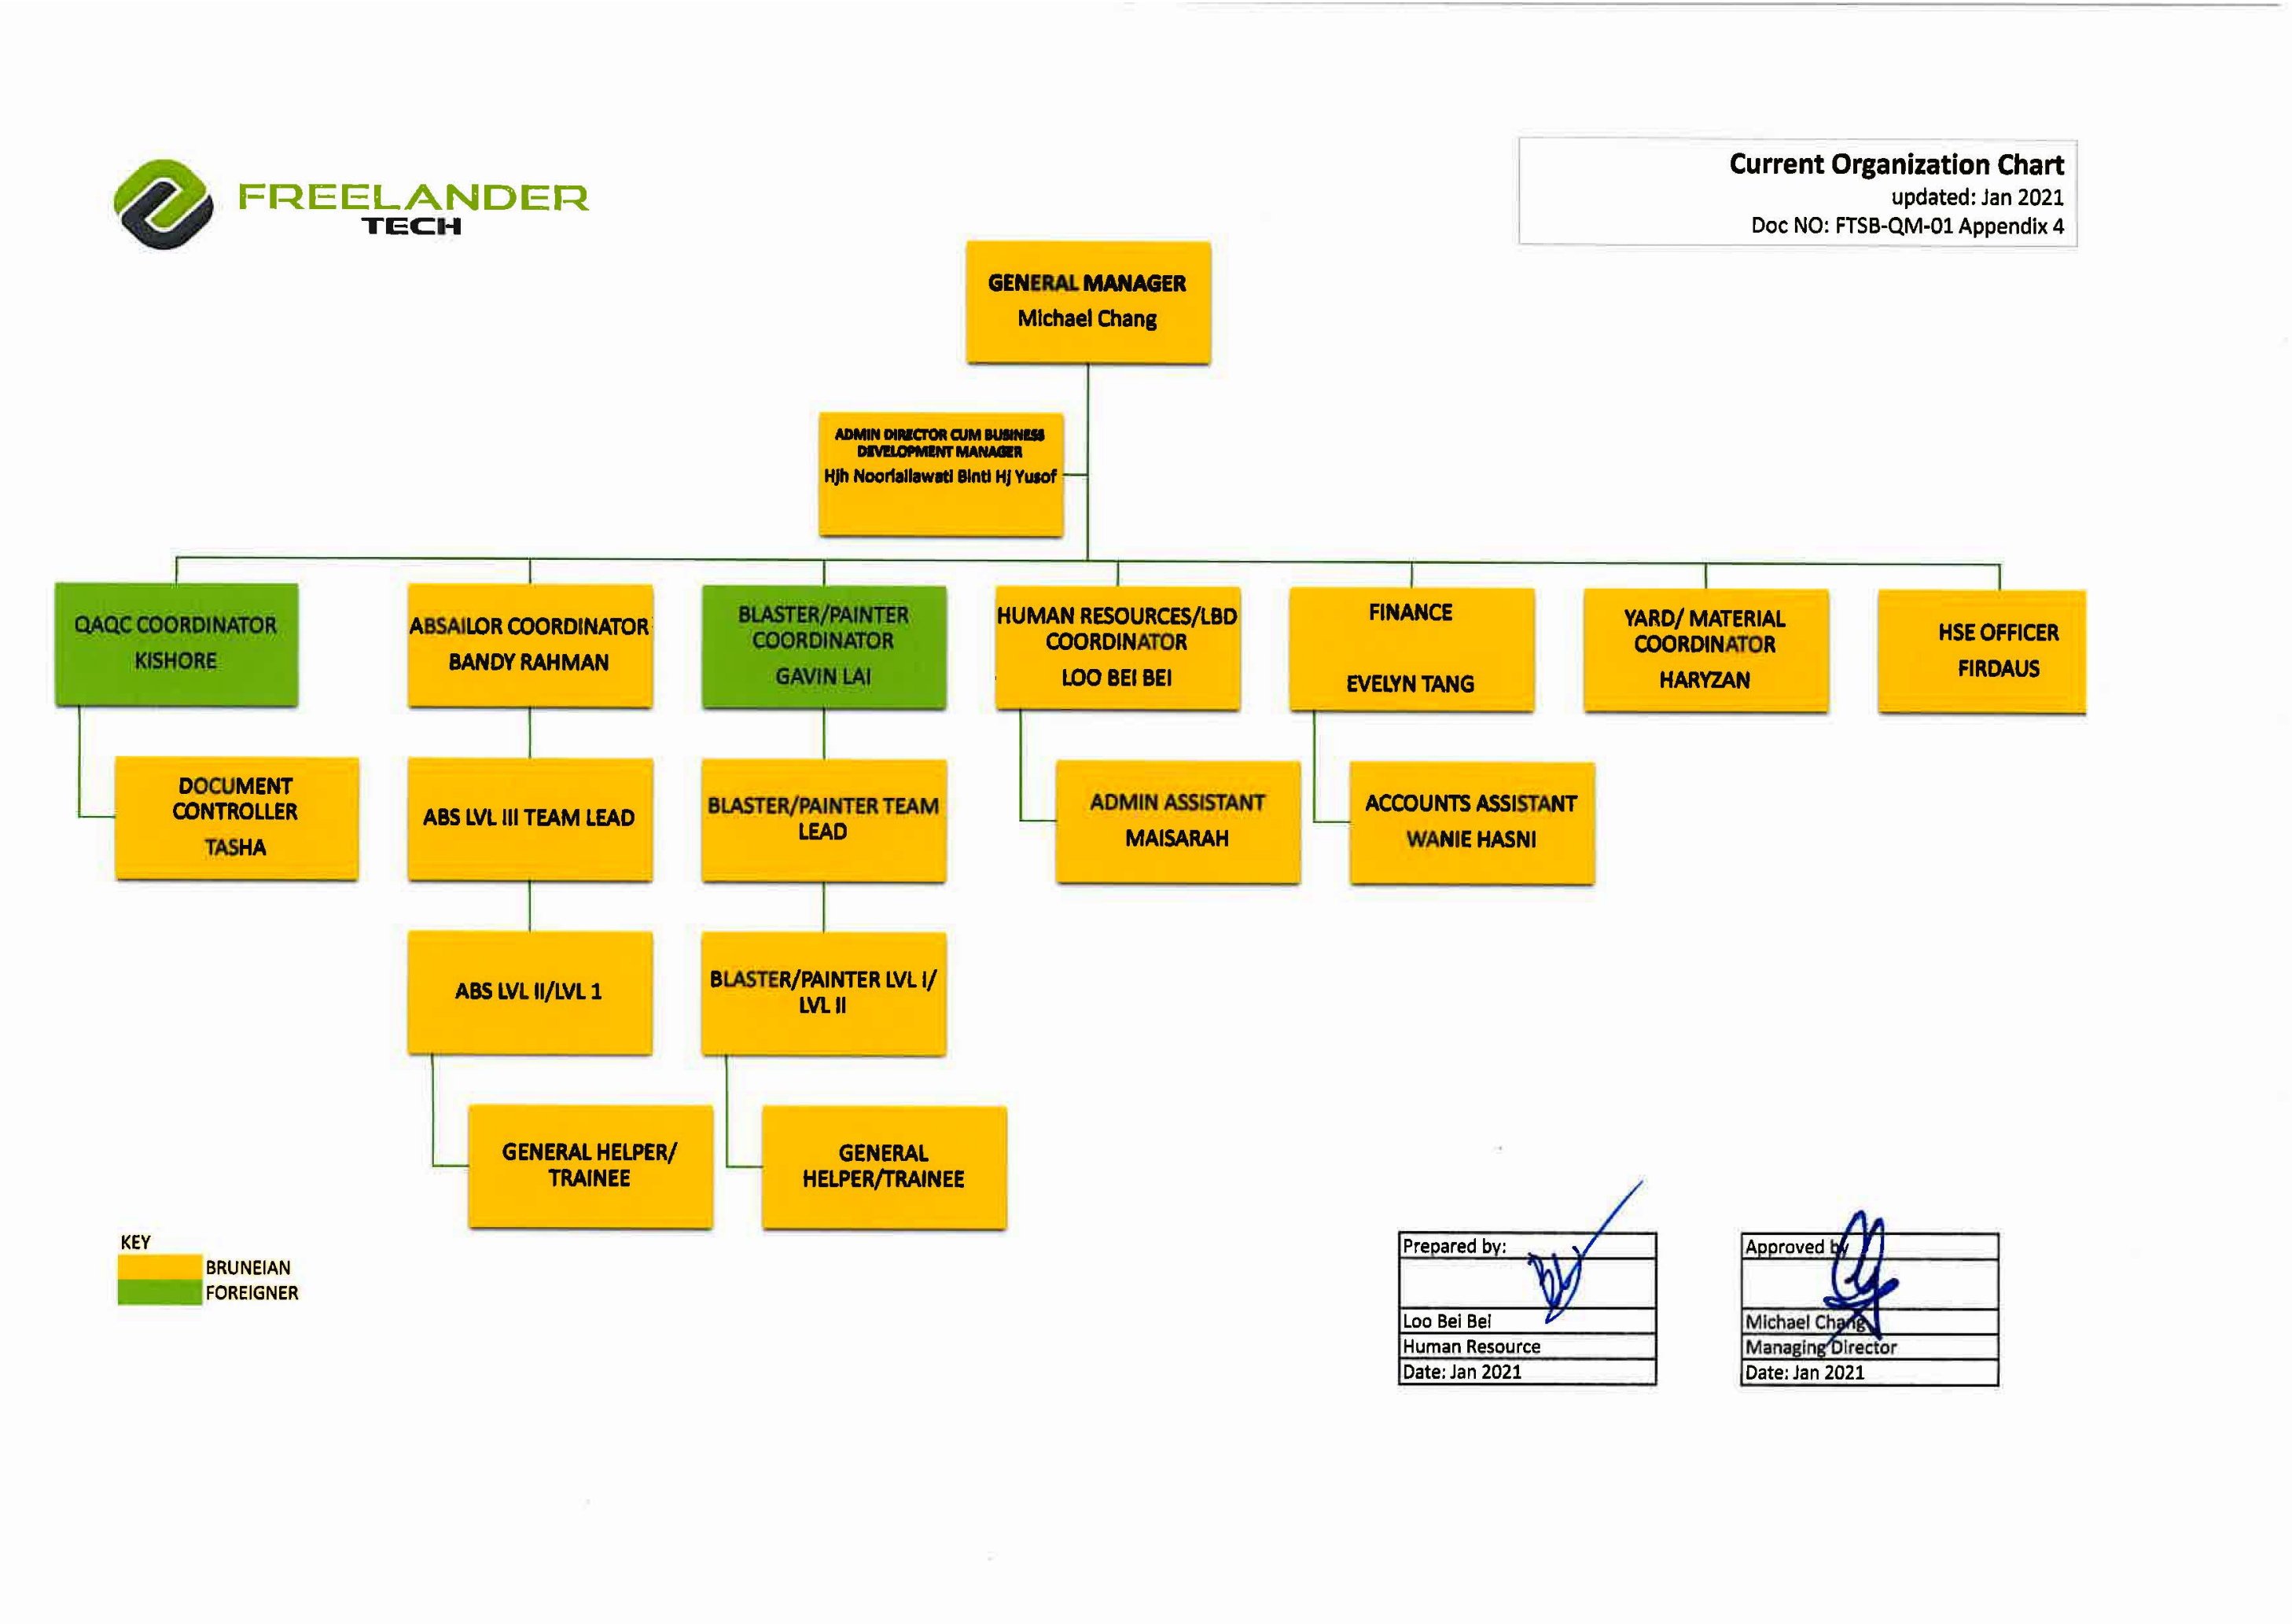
FREELANDER TECH

Current Organization Chart
updated: Jan 2021
Doc NO: FTSB-QM-01 Appendix 4

GENERAL MANAGER
Michael Chang

ADMIN DIRECTOR CUM BUSINESS DEVELOPMENT MANAGER
Hjh Noorlailawati Binti Hj Yusof

QAQC COORDINATOR
KISHORE

ABSAILOR COORDINATOR
BANDY RAHMAN

BLASTER/PAINTER COORDINATOR
GAVIN LAI

HUMAN RESOURCES/LBD COORDINATOR
LOO BEI BEI

FINANCE
EVELYN TANG

YARD/ MATERIAL COORDINATOR
HARYZAN

HSE OFFICER
FIRDAUS

DOCUMENT CONTROLLER
TASHA

ABS LVL III TEAM LEAD

BLASTER/PAINTER TEAM LEAD

ADMIN ASSISTANT
MAISARAH

ACCOUNTS ASSISTANT
WANIE HASNI

ABS LVL II/LVL 1

BLASTER/PAINTER LVL I/ LVL II

GENERAL HELPER/ TRAINEE

GENERAL HELPER/TRAINEE

KEY
BRUNEIAN
FOREIGNER

| Prepared by: |
|---|
| |
| Loo Bei Bei |
| Human Resource |
| Date: Jan 2021 |

| Approved by |
|---|
| |
| Michael Chang |
| Managing Director |
| Date: Jan 2021 |